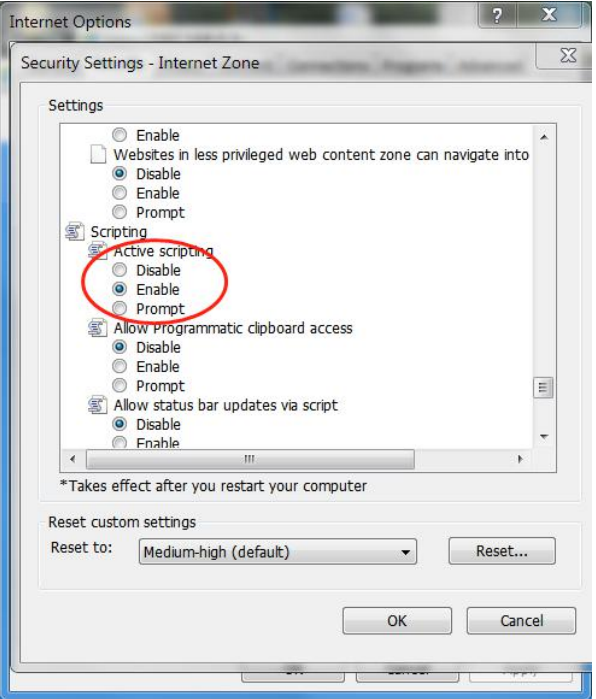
Internet Options

Security Settings - Internet Zone

Settings

Enable
Websites in less privileged web content zone can navigate into
Disable
Enable
Prompt
Scripting
Active scripting
Disable
Enable
Prompt
Allow Programmatic clipboard access
Disable
Enable
Prompt
Allow status bar updates via script
Disable
Enable

*Takes effect after you restart your computer

Reset custom settings
Reset to: Medium-high (default) Reset...

OK Cancel